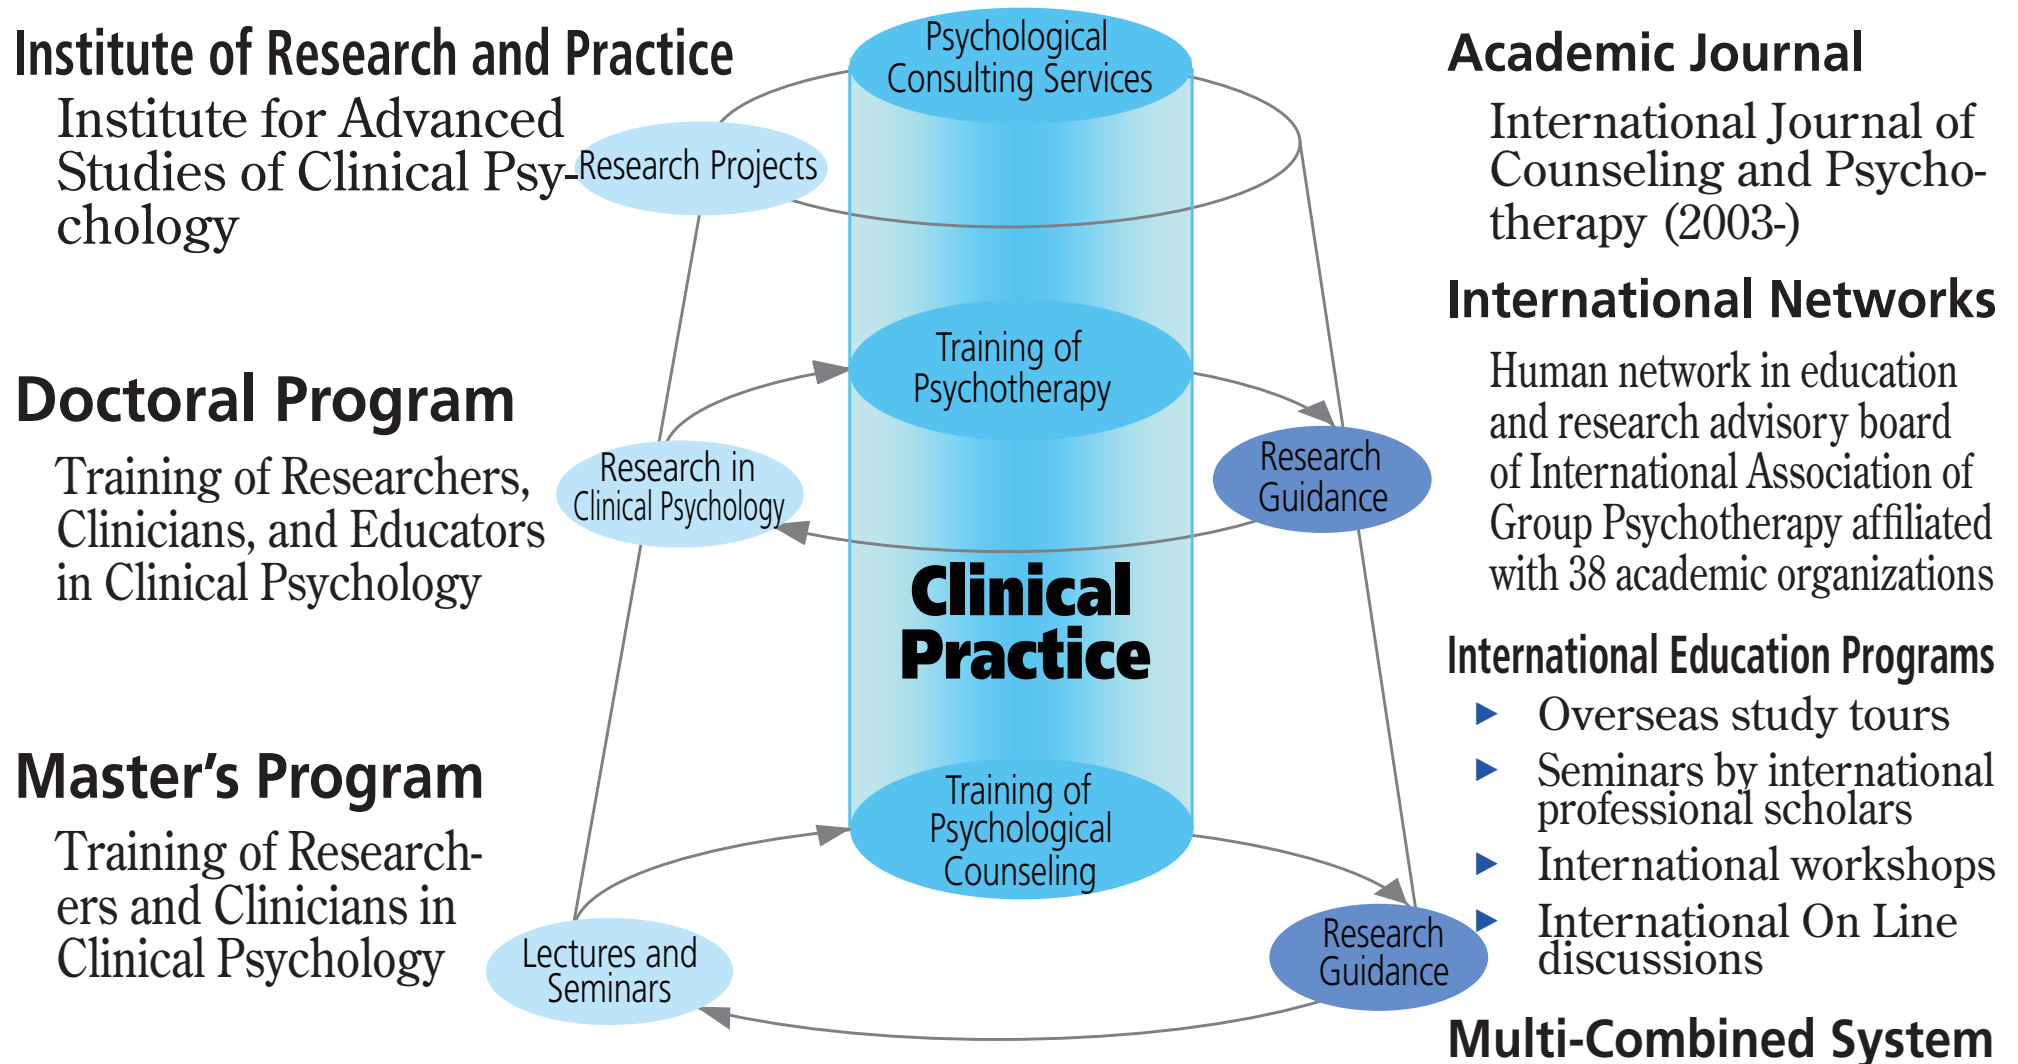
Institute of Research and Practice

Institute for Advanced Studies of Clinical Psychology

Doctoral Program

Training of Researchers, Clinicians, and Educators in Clinical Psychology

Master's Program

Training of Researchers and Clinicians in Clinical Psychology

Psychological Consulting Services

Research Projects

Training of Psychotherapy

Research in Clinical Psychology

Research Guidance

Clinical Practice

Training of Psychological Counseling

Lectures and Seminars

Research Guidance

Academic Journal

International Journal of Counseling and Psychotherapy (2003-)

International Networks

Human network in education and research advisory board of International Association of Group Psychotherapy affiliated with 38 academic organizations

International Education Programs

- Overseas study tours
- Seminars by international professional scholars
- International workshops
- International On Line discussions

Multi-Combined System